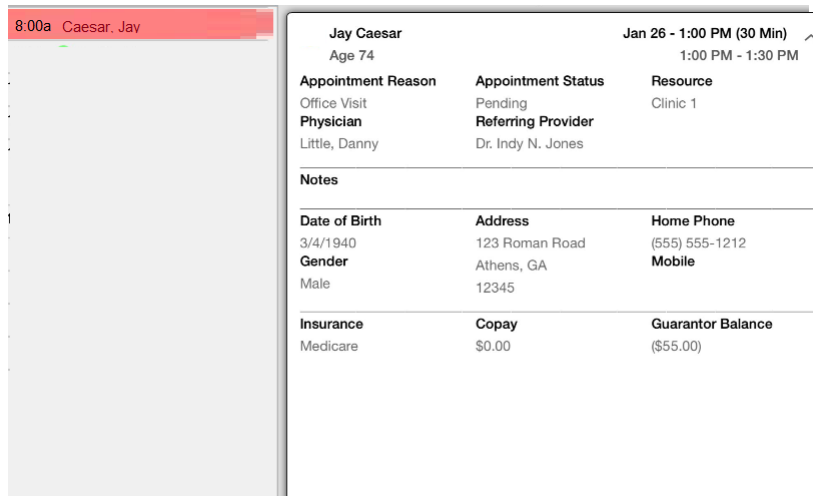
8:00a Caesar, Jay

Jay Caesar
Age 74

Jan 26 - 1:00 PM (30 Min)
1:00 PM - 1:30 PM

Appointment Reason
Office Visit

Appointment Status
Pending

Resource
Clinic 1

Physician
Little, Danny

Referring Provider
Dr. Indy N. Jones

Notes

Date of Birth
3/4/1940

Gender
Male

Address
123 Roman Road
Athens, GA
12345

Home Phone
(555) 555-1212

Mobile

Insurance
Medicare

Copay
$0.00

Guarantor Balance
($55.00)